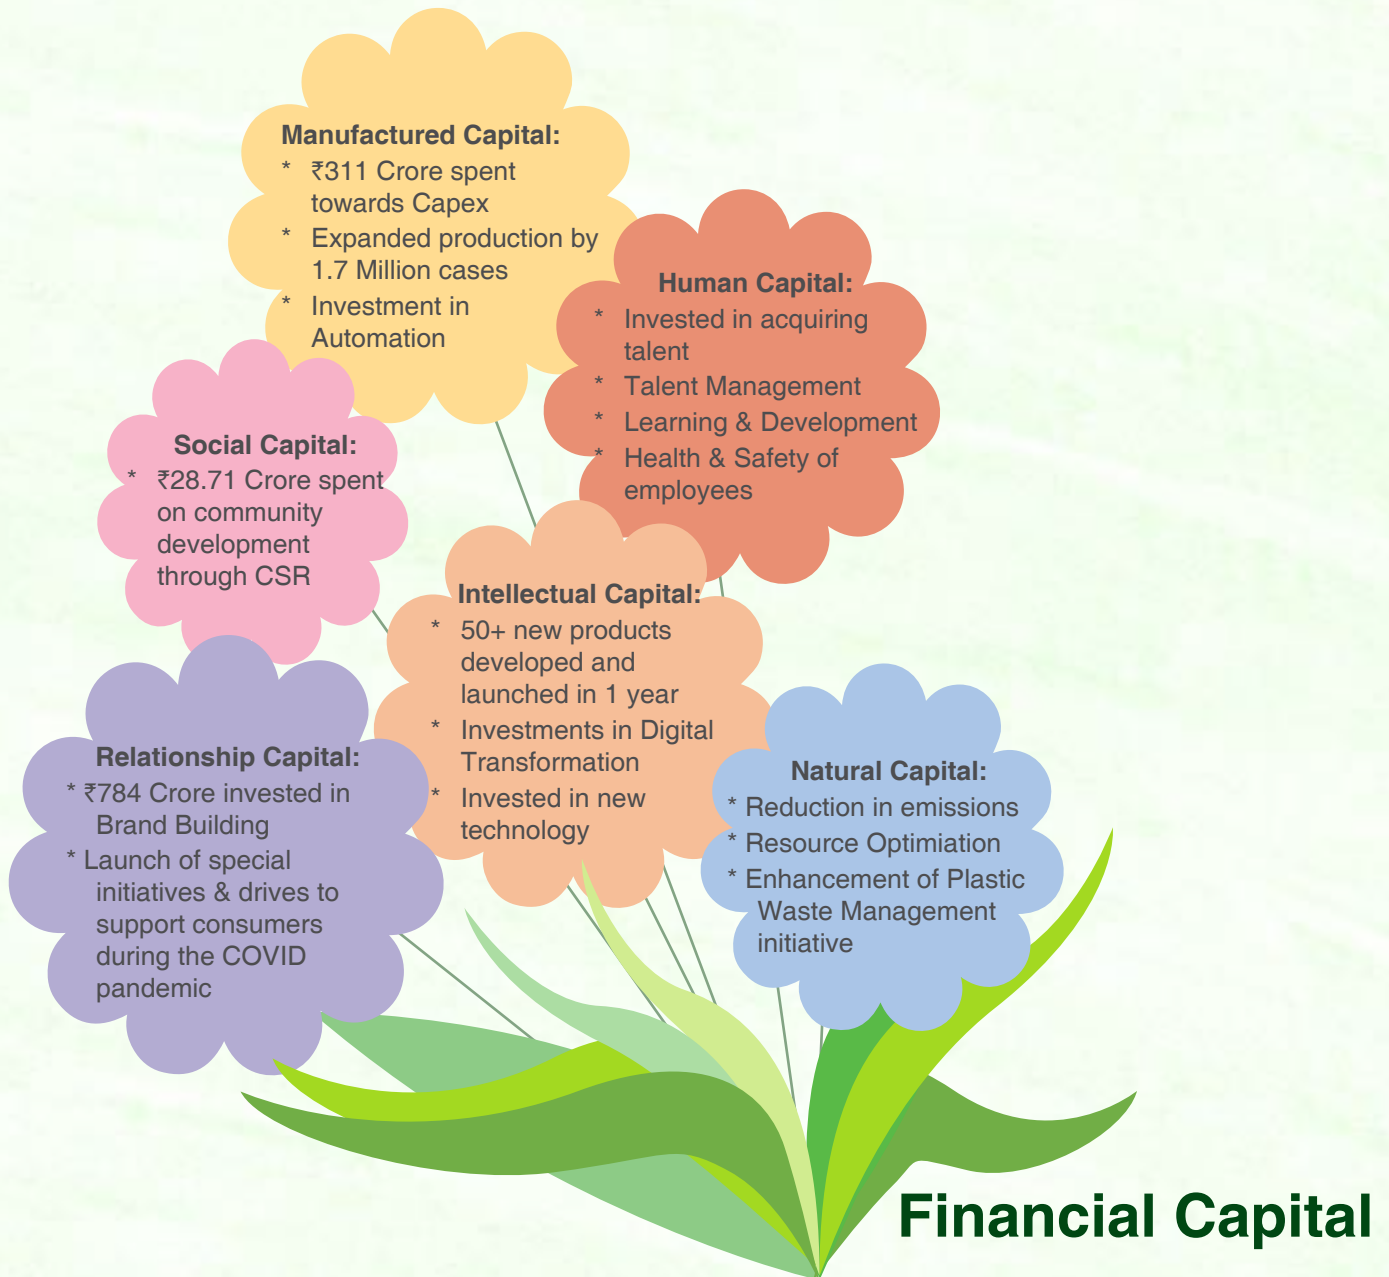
Manufactured Capital:

* ₹311 Crore spent towards Capex
* Expanded production by 1.7 Million cases
* Investment in Automation

Human Capital:

* Invested in acquiring talent
* Talent Management
* Learning & Development
* Health & Safety of employees

Social Capital:

* ₹28.71 Crore spent on community development through CSR

Intellectual Capital:

* 50+ new products developed and launched in 1 year
* Investments in Digital Transformation
* Invested in new technology

Relationship Capital:

* ₹784 Crore invested in Brand Building
* Launch of special initiatives & drives to support consumers during the COVID pandemic

Natural Capital:

* Reduction in emissions
* Resource Optimiation
* Enhancement of Plastic Waste Management initiative

Financial Capital